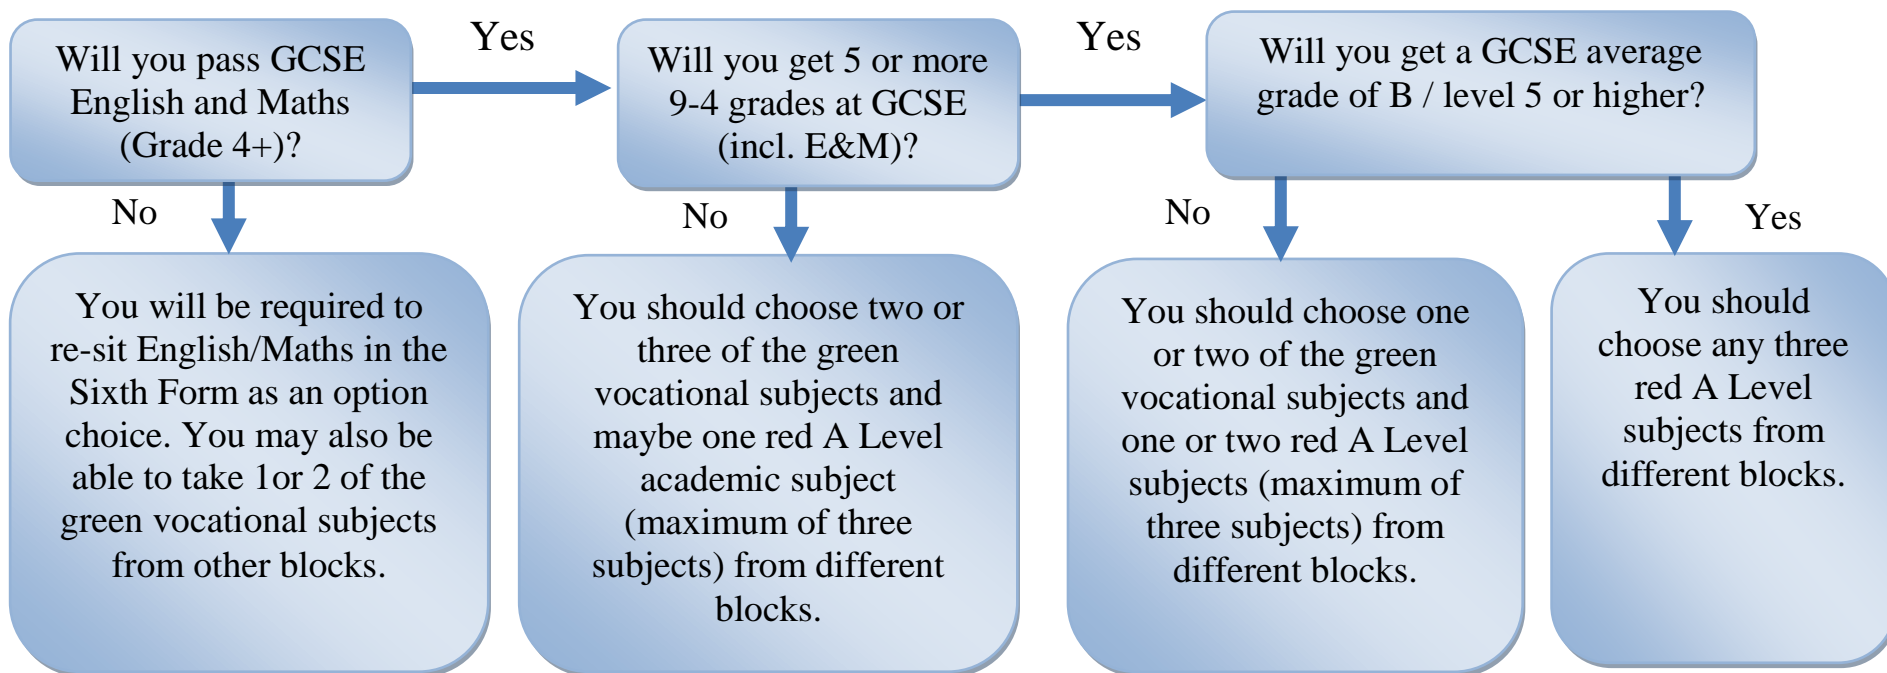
Will you pass GCSE English and Maths (Grade 4+)?

Yes

Will you get 5 or more 9-4 grades at GCSE (incl. E&M)?

Yes

Will you get a GCSE average grade of B / level 5 or higher?

No

You will be required to re-sit English/Maths in the Sixth Form as an option choice. You may also be able to take 1or 2 of the green vocational subjects from other blocks.

No

You should choose two or three of the green vocational subjects and maybe one red A Level academic subject (maximum of three subjects) from different blocks.

No

You should choose one or two of the green vocational subjects and one or two red A Level subjects (maximum of three subjects) from different blocks.

Yes

You should choose any three red A Level subjects from different blocks.